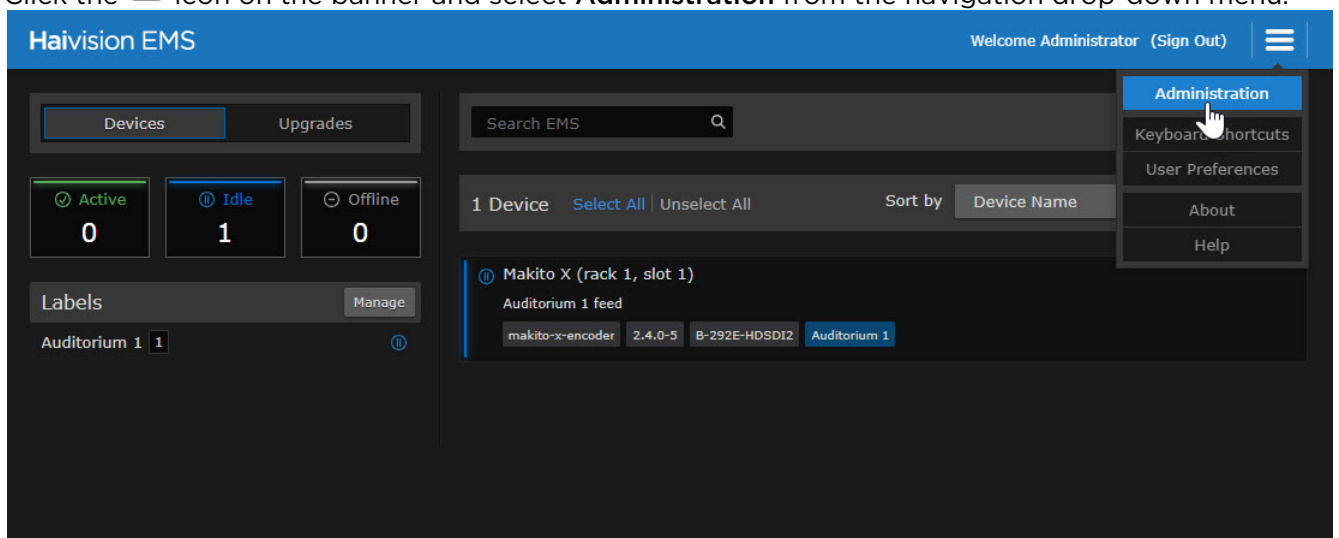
Click the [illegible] icon on the banner and select Administration from the navigation drop-down menu.

Haivision EMS

Welcome Administrator (Sign Out)

Administration
Keyboard Shortcuts
User Preferences
About
Help

Devices | Upgrades

Search EMS

Active 0
Idle 1
Offline 0

1 Device Select All | Unselect All Sort by Device Name

Labels Manage

Auditorium 1 1

Makito X (rack 1, slot 1)
Auditorium 1 feed
makito-x-encoder 2.4.0-5 B-292E-HDSDI2 Auditorium 1